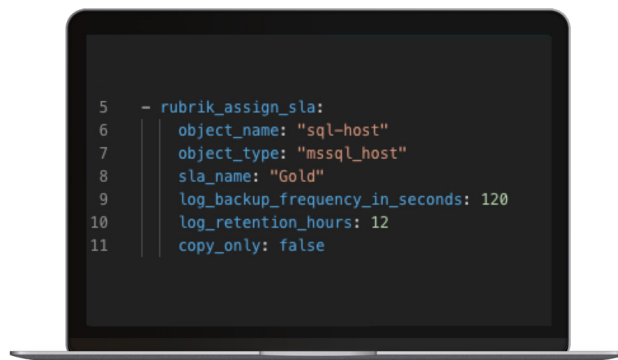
5  - rubrik_assign_sla:
6      object_name: "sql-host"
7      object_type: "mssql_host"
8      sla_name: "Gold"
9      log_backup_frequency_in_seconds: 120
10     log_retention_hours: 12
11     copy_only: false